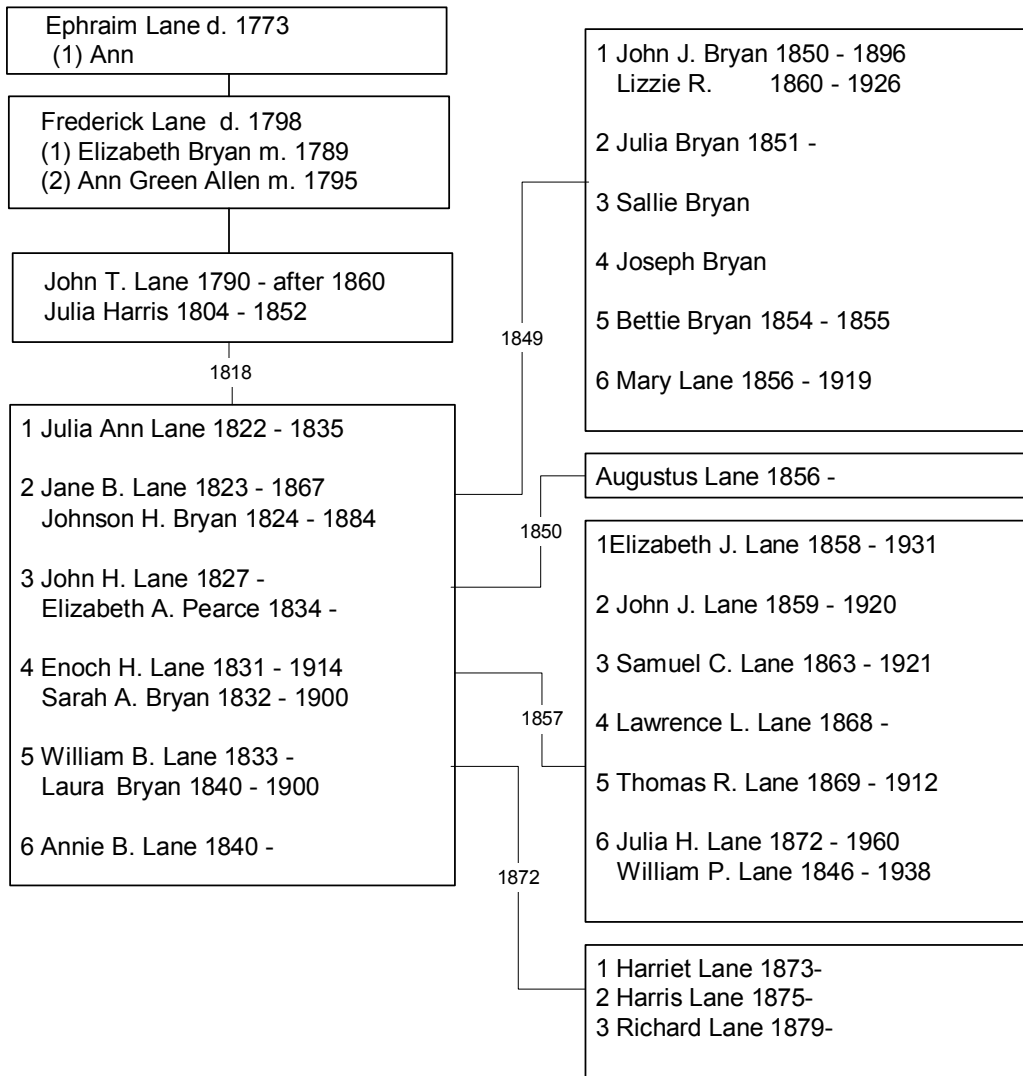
Ephraim Lane d. 1773
(1) Ann

Frederick Lane d. 1798
(1) Elizabeth Bryan m. 1789
(2) Ann Green Allen m. 1795

John T. Lane 1790 - after 1860
Julia Harris 1804 - 1852

1818

1 Julia Ann Lane 1822 - 1835

2 Jane B. Lane 1823 - 1867
Johnson H. Bryan 1824 - 1884

3 John H. Lane 1827 -
Elizabeth A. Pearce 1834 -

4 Enoch H. Lane 1831 - 1914
Sarah A. Bryan 1832 - 1900

5 William B. Lane 1833 -
Laura Bryan 1840 - 1900

6 Annie B. Lane 1840 -

1849

1 John J. Bryan 1850 - 1896
Lizzie R. 1860 - 1926

2 Julia Bryan 1851 -

3 Sallie Bryan

4 Joseph Bryan

5 Bettie Bryan 1854 - 1855

6 Mary Lane 1856 - 1919

Augustus Lane 1856 -

1850

1Elizabeth J. Lane 1858 - 1931

2 John J. Lane 1859 - 1920

3 Samuel C. Lane 1863 - 1921

4 Lawrence L. Lane 1868 -

1857

5 Thomas R. Lane 1869 - 1912

6 Julia H. Lane 1872 - 1960
William P. Lane 1846 - 1938

1872

1 Harriet Lane 1873-
2 Harris Lane 1875-
3 Richard Lane 1879-